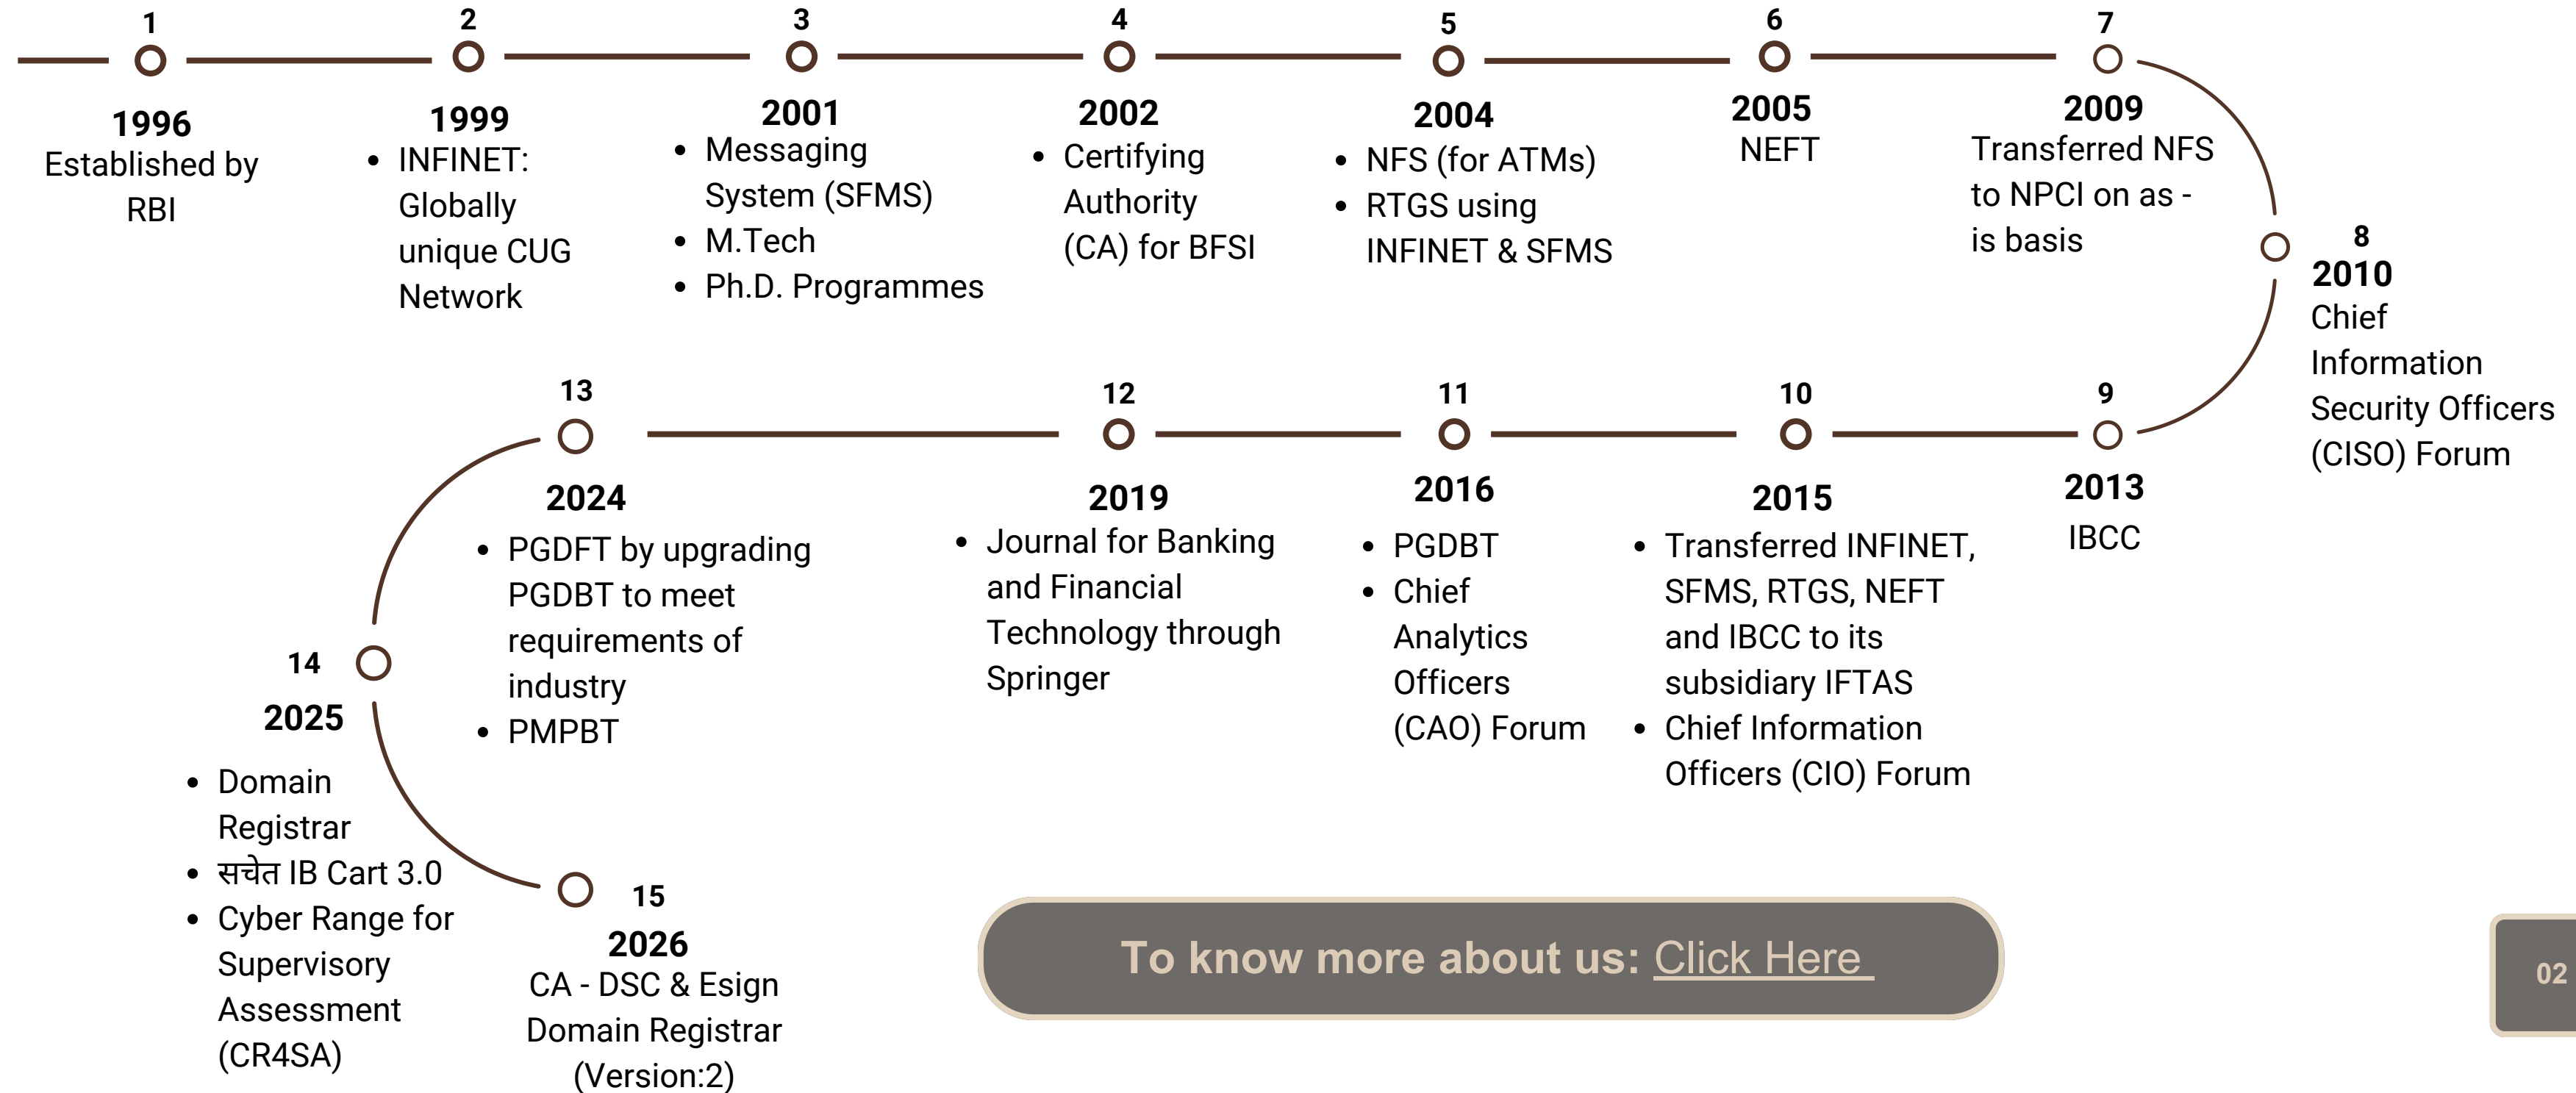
1
1996
Established by RBI

2
1999
- INFINET: Globally unique CUG Network

3
2001
- Messaging System (SFMS)
- M.Tech
- Ph.D. Programmes

4
2002
- Certifying Authority (CA) for BFSI

5
2004
- NFS (for ATMs)
- RTGS using INFINET & SFMS

6
2005
NEFT

7
2009
Transferred NFS to NPCI on as - is basis

8
2010
Chief Information Security Officers (CISO) Forum

9
2013
IBCC

10
2015
- Transferred INFINET, SFMS, RTGS, NEFT and IBCC to its subsidiary IFTAS
- Chief Information Officers (CIO) Forum

11
2016
- PGDBT
- Chief Analytics Officers (CAO) Forum

12
2019
- Journal for Banking and Financial Technology through Springer

13
2024
- PGDFT by upgrading PGDBT to meet requirements of industry
- PMPBT

14
2025
- Domain Registrar
- सचेत IB Cart 3.0
- Cyber Range for Supervisory Assessment (CR4SA)

15
2026
CA - DSC & Esign Domain Registrar (Version:2)

To know more about us: Click Here

02